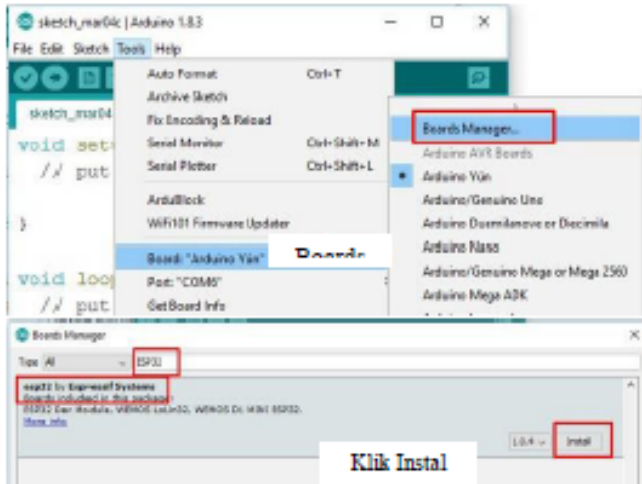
sketch_mar04c | Arduino 1.8.3

File Edit Sketch Tools Help

sketch_mar04

void setu
// put

}

void loop
// put

Auto Format Ctrl+T
Archive Sketch
Fix Encoding & Reload
Serial Monitor Ctrl+Shift+M
Serial Plotter Ctrl+Shift+L
ArduBlock
WiFi101 Firmware Updater
Board: "Arduino Yún"
Port: "COM6"
Get Board Info

Boards

Boards Manager...
Arduino AVR Boards
Arduino Yún
Arduino/Genuino Uno
Arduino Duemilanove or Diecimila
Arduino Nano
Arduino/Genuino Mega or Mega 2560
Arduino Mega ADK

Boards Manager

Type All ESP32

esp32 by Espressif Systems
Boards included in this package:
ESP32 Dev Module, WEMOS LoLin32, WEMOS D1 MINI ESP32.
More info

1.0.4 Instal

Klik Instal